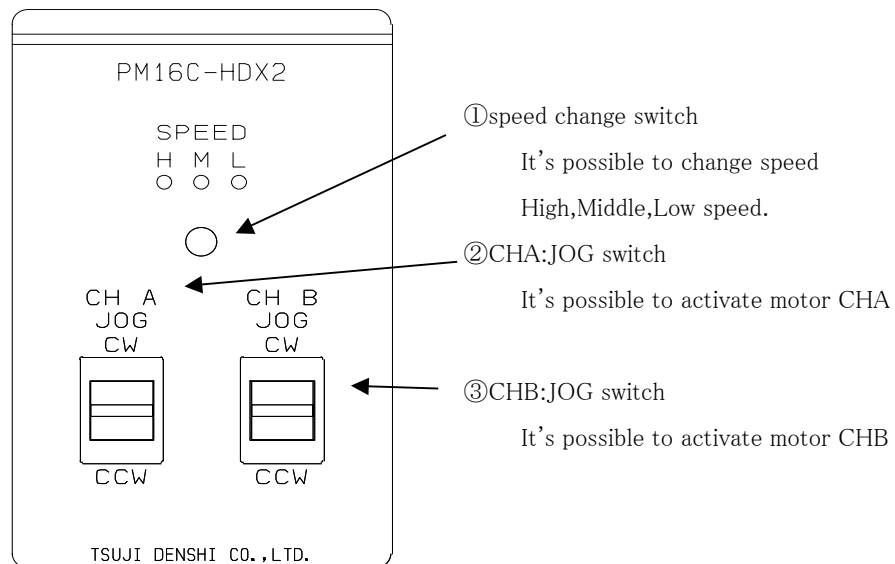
PM16C-HDX2

SPEED
H M L

CH A
JOG
CW

CCW

CH B
JOG
CW

CCW

TSUJI DENSHI CO.,LTD.

①speed change switch

It's possible to change speed

High,Middle,Low speed.

②CHA:JOG switch

It's possible to activate motor CHA

③CHB:JOG switch

It's possible to activate motor CHB